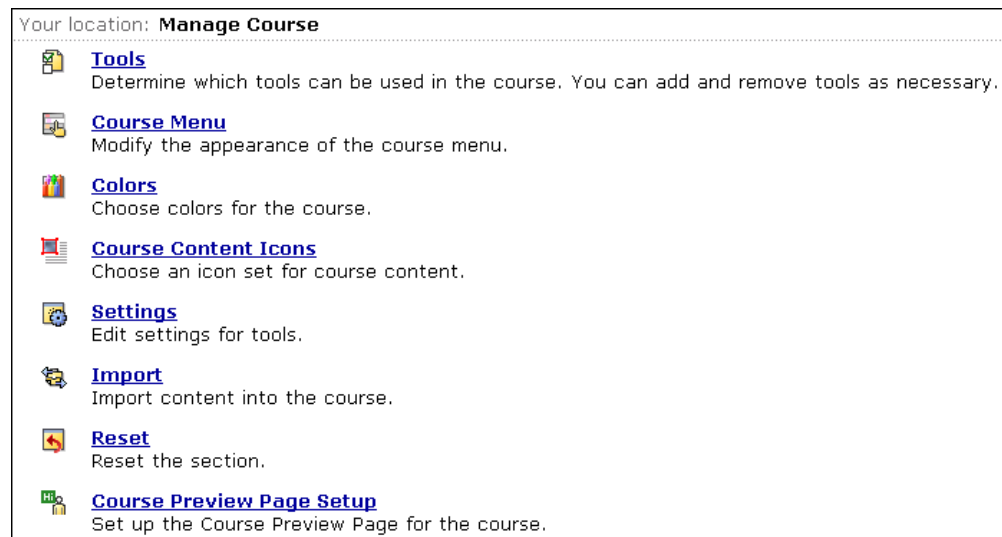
Your location: **Manage Course**

**Tools**
Determine which tools can be used in the course. You can add and remove tools as necessary.

**Course Menu**
Modify the appearance of the course menu.

**Colors**
Choose colors for the course.

**Course Content Icons**
Choose an icon set for course content.

**Settings**
Edit settings for tools.

**Import**
Import content into the course.

**Reset**
Reset the section.

Hi

**Course Preview Page Setup**
Set up the Course Preview Page for the course.